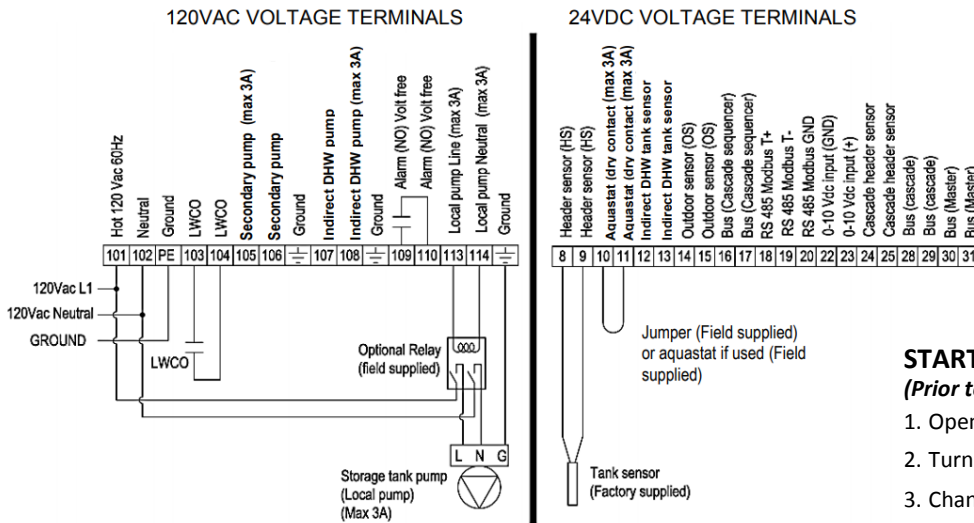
120VAC VOLTAGE TERMINALS

Hot 120 Vac 60Hz
Neutral
Ground
LWCO
LWCO
Secondary pump (max 3A)
Secondary pump
Ground
Indirect DHW pump
Indirect DHW pump (max 3A)
Ground
Alarm (NO) Volt free
Alarm (NO) Volt free
Local pump Line (max 3A)
Local pump Neutral (max 3A)
Ground

| 101 | 102 | PE | 103 | 104 | 105 | 106 | $\perp$ | 107 | 108 | $\perp$ | 109 | 110 | 113 | 114 | $\perp$ |
|---|---|---|---|---|---|---|---|---|---|---|---|---|---|---|---|

120Vac L1
120Vac Neutral
GROUND
LWCO
Optional Relay (field supplied)
L N G
Storage tank pump (Local pump) (Max 3A)

24VDC VOLTAGE TERMINALS

Header sensor (HS)
Header sensor (HS)
Aquastat (dry contact (max 3A)
Aquastat (dry contact (max 3A)
Indirect DHW tank sensor
Indirect DHW tank sensor
Outdoor sensor (OS)
Outdoor sensor (OS)
Bus (Cascade sequencer)
Bus (Cascade sequencer)
RS 485 Modbus T+
RS 485 Modbus T-
RS 485 Modbus GND
0-10 Vdc input (GND)
0-10 Vdc input (+)
Cascade header sensor
Cascade header sensor
Bus (cascade)
Bus (cascade)
Bus (Master)
Bus (Master)

| 8 | 9 | 10 | 11 | 12 | 13 | 14 | 15 | 16 | 17 | 18 | 19 | 20 | 22 | 23 | 24 | 25 | 28 | 29 | 30 | 31 |
|---|---|---|---|---|---|---|---|---|---|---|---|---|---|---|---|---|---|---|---|---|

Jumper (Field supplied) or aquastat if used (Field supplied)
Tank sensor (Factory supplied)

START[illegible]
(Prior t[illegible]
1. Oper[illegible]
2. Turn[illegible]
3. Chan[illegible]